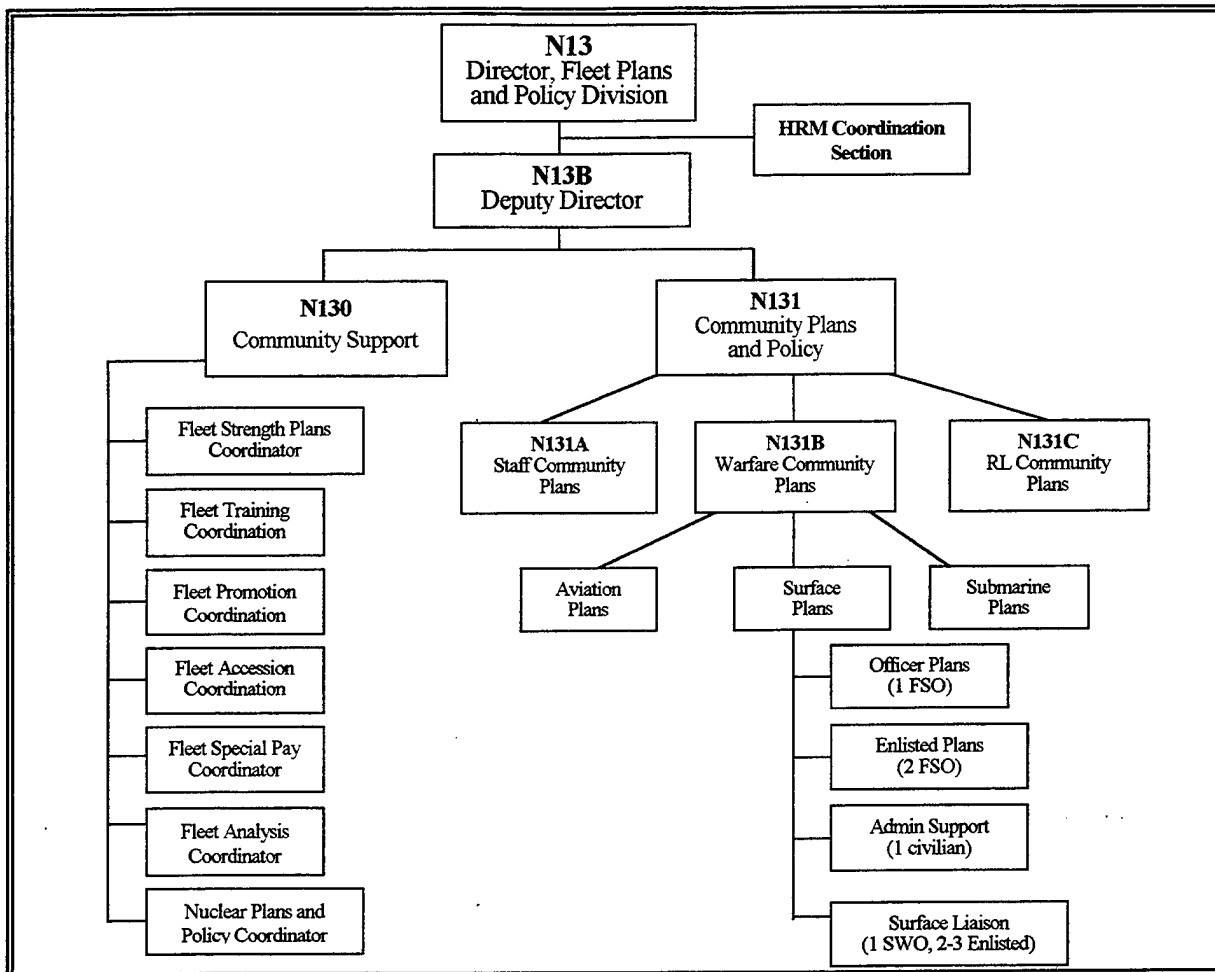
**N13**
Director, Fleet Plans and Policy Division

**HRM Coordination Section**

**N13B**
Deputy Director

**N130**
Community Support

**N131**
Community Plans and Policy

Fleet Strength Plans Coordinator

Fleet Training Coordination

Fleet Promotion Coordination

Fleet Accession Coordination

Fleet Special Pay Coordinator

Fleet Analysis Coordinator

Nuclear Plans and Policy Coordinator

**N131A**
Staff Community Plans

**N131B**
Warfare Community Plans

**N131C**
RL Community Plans

Aviation Plans

Surface Plans

Submarine Plans

Officer Plans (1 FSO)

Enlisted Plans (2 FSO)

Admin Support (1 civilian)

Surface Liaison (1 SWO, 2-3 Enlisted)